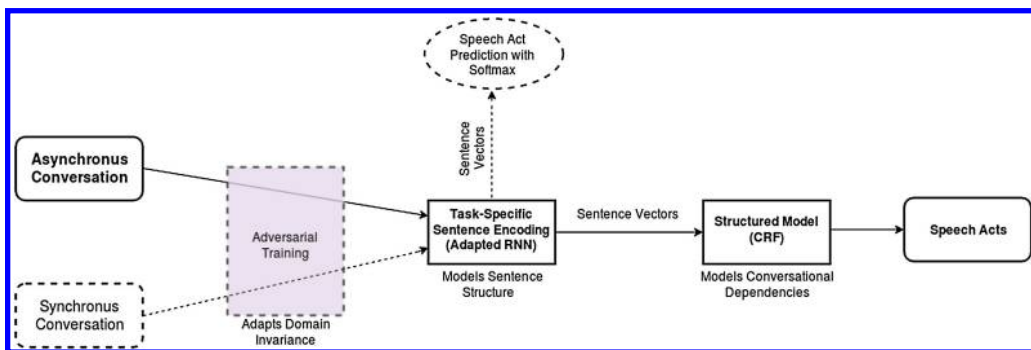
Speech Act Prediction with Softmax

Sentence Vectors

Asynchronus Conversation

Adversarial Training

Synchronus Conversation

Adapts Domain Invariance

Task-Specific Sentence Encoding (Adapted RNN)

Models Sentence Structure

Sentence Vectors

Structured Model (CRF)

Models Conversational Dependencies

Speech Acts